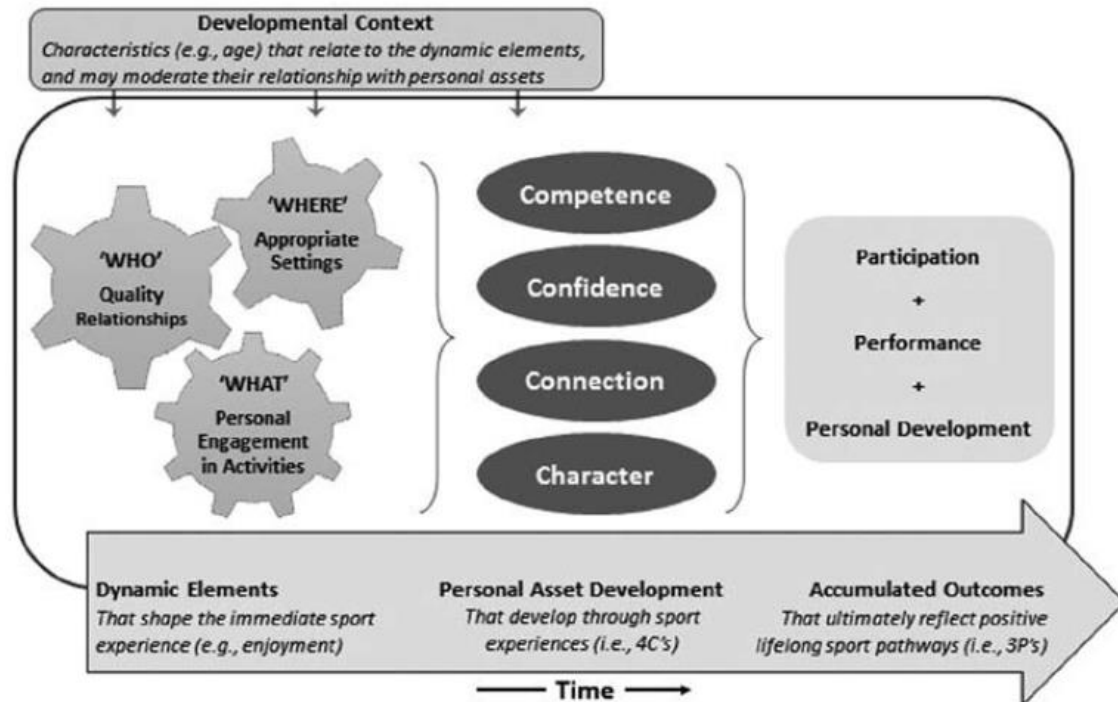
Developmental Context
Characteristics (e.g., age) that relate to the dynamic elements, and may moderate their relationship with personal assets

'WHO'
Quality Relationships

'WHERE'
Appropriate Settings

'WHAT'
Personal Engagement in Activities

Competence

Confidence

Connection

Character

Participation
+
Performance
+
Personal Development

Dynamic Elements
That shape the immediate sport experience (e.g., enjoyment)

Personal Asset Development
That develop through sport experiences (i.e., 4C's)

Accumulated Outcomes
That ultimately reflect positive lifelong sport pathways (i.e., 3P's)

Time